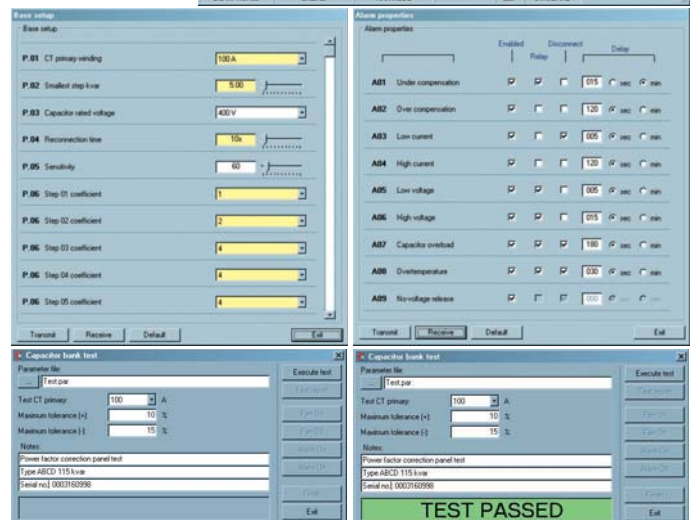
Base setup

Base setup

P.01 CT primary winding 100 A

P.02 Smallest step kvar 5.00

P.03 Capacitor rated voltage 400 V

P.04 Reconnection time 10s

P.05 Sensitivity 60

P.06 Step 01 coefficient 1

P.06 Step 02 coefficient 2

P.06 Step 03 coefficient 4

P.06 Step 04 coefficient 4

P.06 Step 05 coefficient 4

Transmit Receive Default Exit

Alarm properties

Alarm properties

Enabled Relay Disconnect Delay

A01 Under compensation 015 sec min

A02 Over compensation 120 sec min

A03 Low current 005 sec min

A04 High current 120 sec min

A05 Low voltage 005 sec min

A06 High voltage 015 sec min

A07 Capacitor overload 180 sec min

A08 Overtemperature 030 sec min

A09 No-voltage release 000 sec min

Transmit Receive Default Exit

Capacitor bank test

Parameter file:
... Test.par
Test CT primary: 100 A
Maximum tolerance (+): 10 %
Maximum tolerance (-): 15 %
Notes:
Power factor correction panel test
Type ABCD 115 kvar
Serial no. 0003160998

Execute test
Test report
Fan ON
Fan ON
Alarm ON
Alarm ON
Finish
Exit

Capacitor bank test

Parameter file:
... Test.par
Test CT primary: 100 A
Maximum tolerance (+): 10 %
Maximum tolerance (-): 15 %
Notes:
Power factor correction panel test
Type ABCD 115 kvar
Serial no. 0003160998

TEST PASSED

Execute test
Test report
Fan ON
Fan ON
Alarm ON
Alarm ON
Finish
Exit